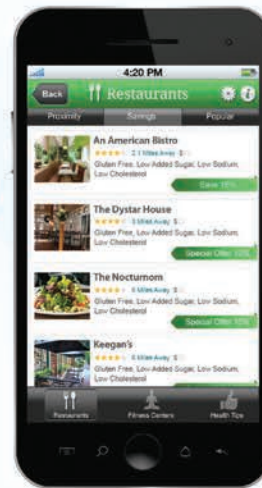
4:20 PM

Back

Restaurants

Proximity

Savings

Popular

An American Bistro

2.1 Miles Away $

Gluten Free, Low Added Sugar, Low Sodium, Low Cholesterol

Save 15%

The Dystar House

5 Miles Away $

Gluten Free, Low Added Sugar, Low Sodium, Low Cholesterol

Special Offer 15%

The Nocturnom

6 Miles Away $

Gluten Free, Low Added Sugar, Low Sodium, Low Cholesterol

Special Offer 10%

Keegan's

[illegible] Miles Away $

Gluten Free, Low Added Sugar, Low Sodium, Low Cholesterol

Restaurants

Fitness Centers

Health Tips